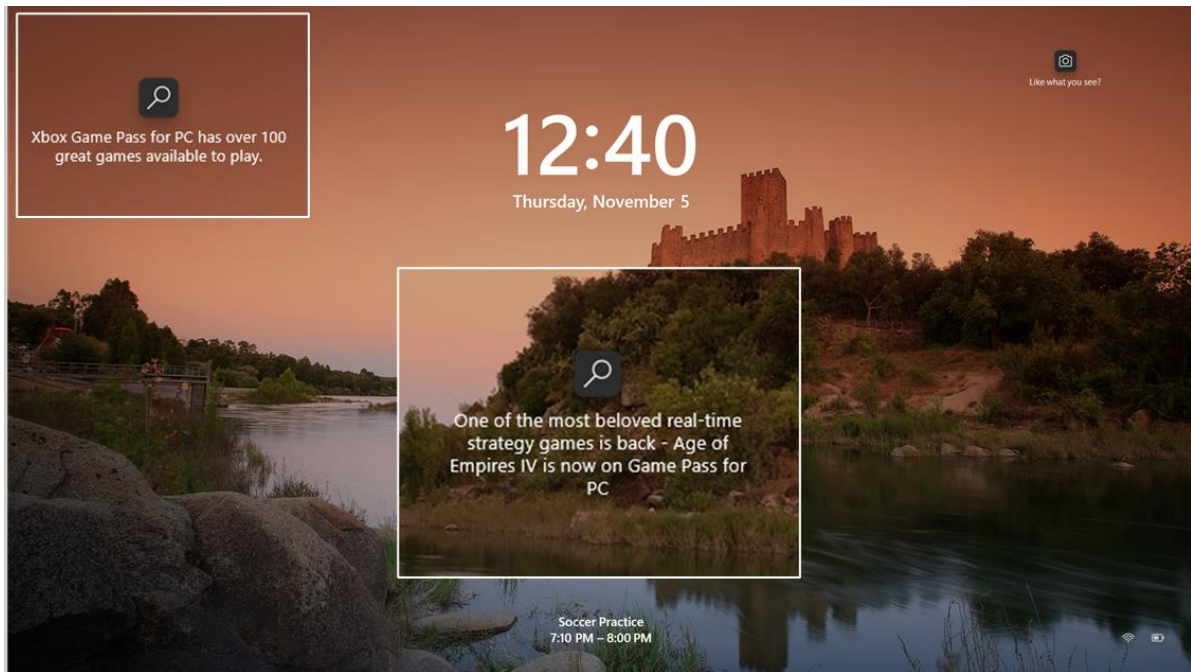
Xbox Game Pass for PC has over 100 great games available to play.

Like what you see?

12:40

Thursday, November 5

One of the most beloved real-time strategy games is back - Age of Empires IV is now on Game Pass for PC

Soccer Practice
7:10 PM – 8:00 PM